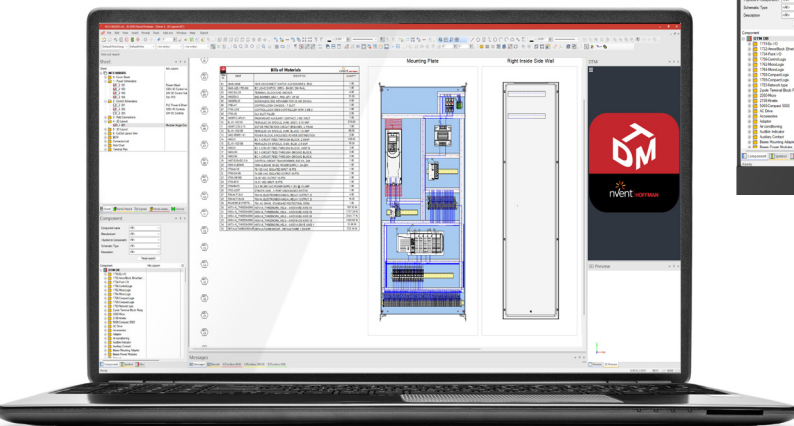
Bills of Materials

Mounting Plate

Right Inside Side Wall

Sheet

Component

DTM

nVent HOFFMAN

3D Preview

Messages

Schematic Type

Description

Component

DTM DB

1734-Ex I/O

1732-ArmorBlock (Ethernet)

1734-Point I/O

1756-ControlLogix

1762-MicroLogix

1764-MicroLogix

1769-CompactLogix

1769-CompactLogix

1783-Network Switch

2-pole Terminal Block

2030-Micro

2709-Modems

5069-Compact 5000

AC Drives

Accessories

Adapter

Air-conditioning

Audible Indicator

Auxiliary Contact

Beacon Mounting Adapter

Beacon Power Modules